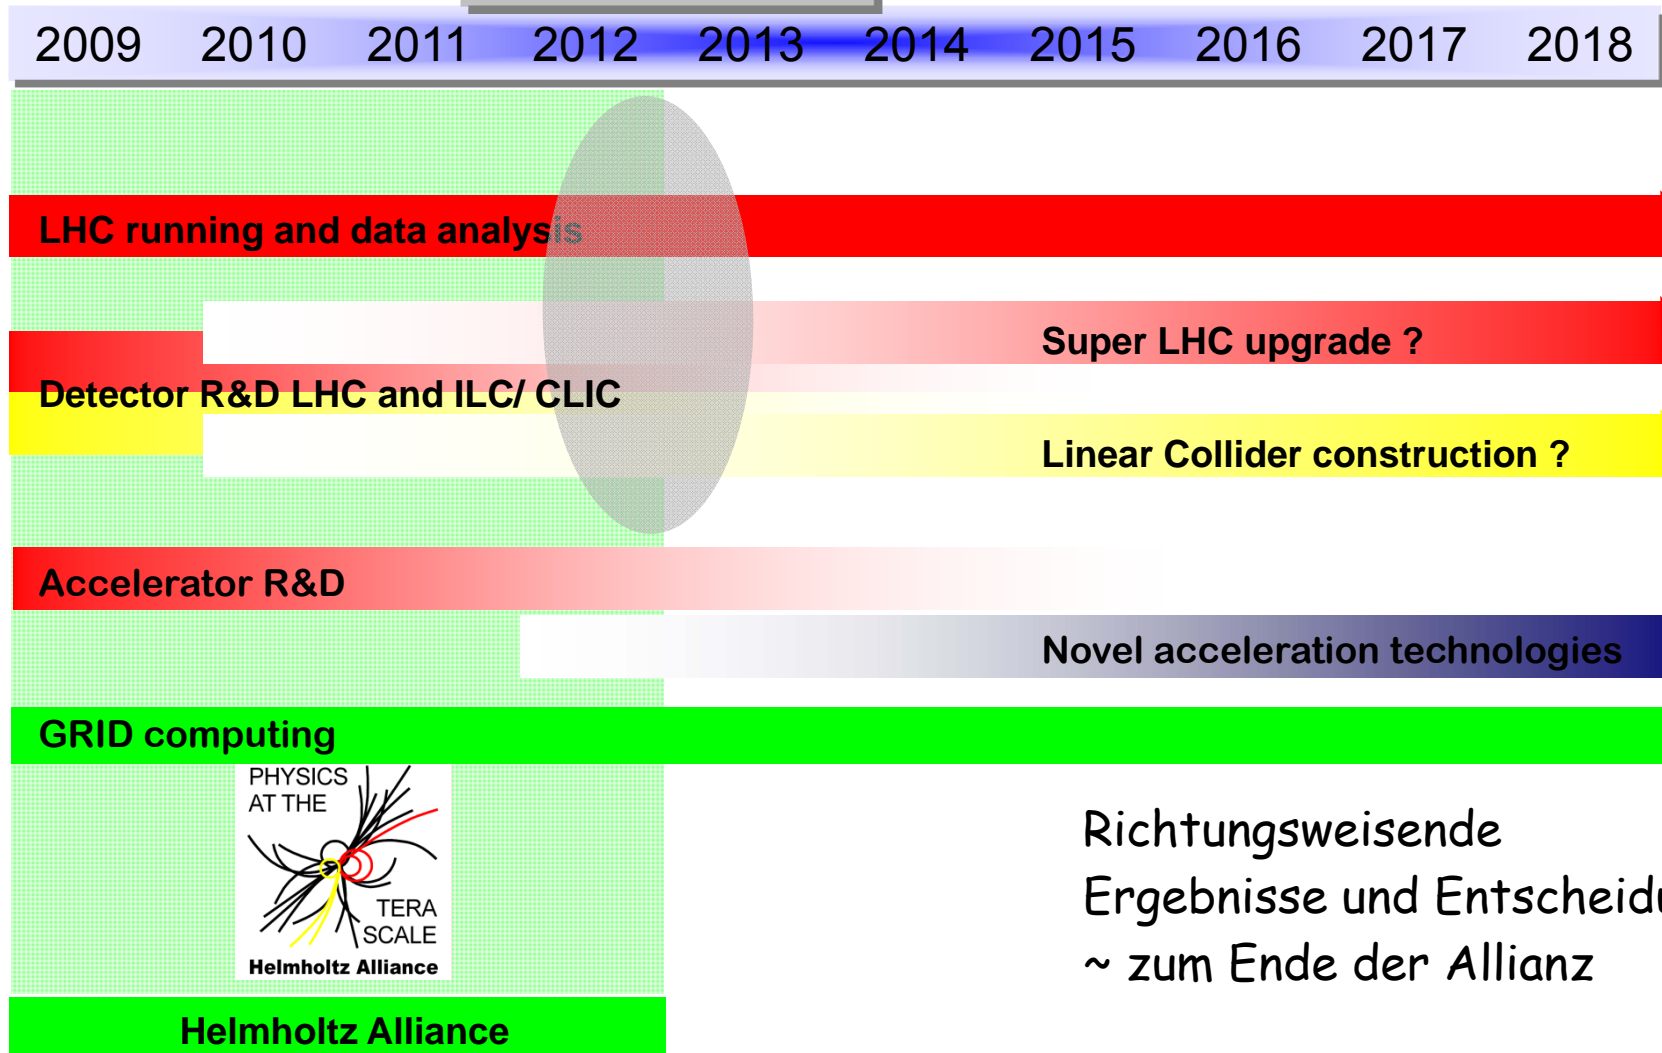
2009 2010 2011 2012 2013 2014 2015 2016 2017 2018

LHC running and data analysis

Super LHC upgrade ?

Detector R&D LHC and ILC/ CLIC

Linear Collider construction ?

Accelerator R&D

Novel acceleration technologies

GRID computing

PHYSICS AT THE TERA SCALE
Helmholtz Alliance

Richtungsweisende
Ergebnisse und Entscheid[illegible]
~ zum Ende der Allianz

Helmholtz Alliance